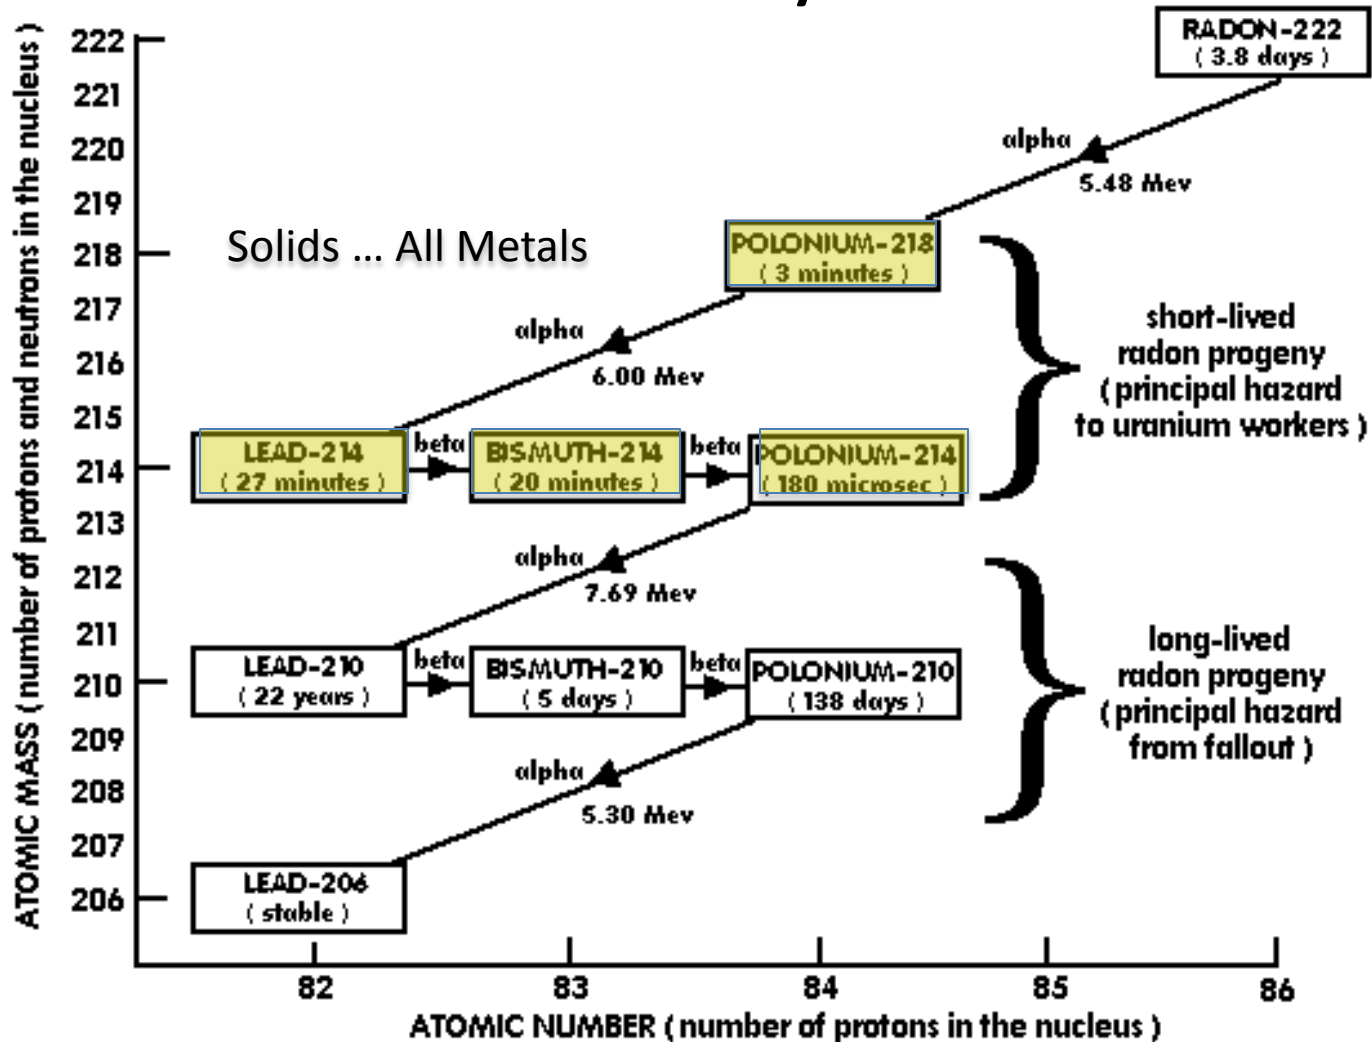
ATOMIC MASS ( number of protons and neutrons in the nucleus )

222
221
220
219
218
217
216
215
214
213
212
211
210
209
208
207
206

RADON-222
( 3.8 days )

alpha
5.48 Mev

Solids … All Metals

POLONIUM-218
( 3 minutes )

alpha
6.00 Mev

short-lived
radon progeny
( principal hazard
to uranium workers )

LEAD-214
( 27 minutes )

beta

BISMUTH-214
( 20 minutes )

beta

POLONIUM-214
( 180 microsec )

alpha
7.69 Mev

long-lived
radon progeny
( principal hazard
from fallout )

LEAD-210
( 22 years )

beta

BISMUTH-210
( 5 days )

beta

POLONIUM-210
( 138 days )

alpha
5.30 Mev

LEAD-206
( stable )

82
83
84
85
86

ATOMIC NUMBER ( number of protons in the nucleus )